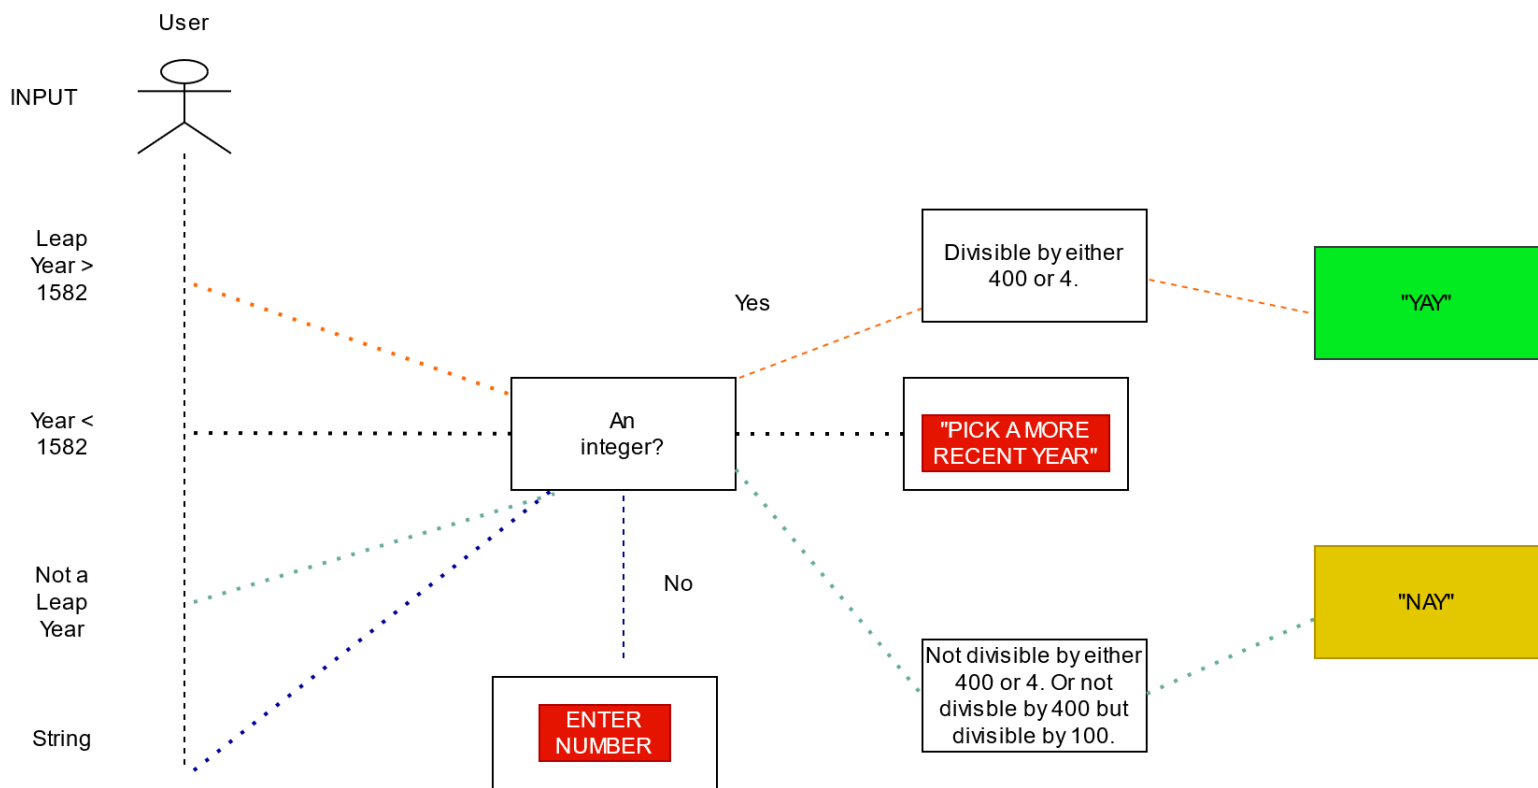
User

INPUT

Leap Year > 1582

Year < 1582

Not a Leap Year

String

An integer?

Yes

No

Divisible by either 400 or 4.

"YAY"

"PICK A MORE RECENT YEAR"

"NAY"

Not divisible by either 400 or 4. Or not divisble by 400 but divisible by 100.

ENTER NUMBER